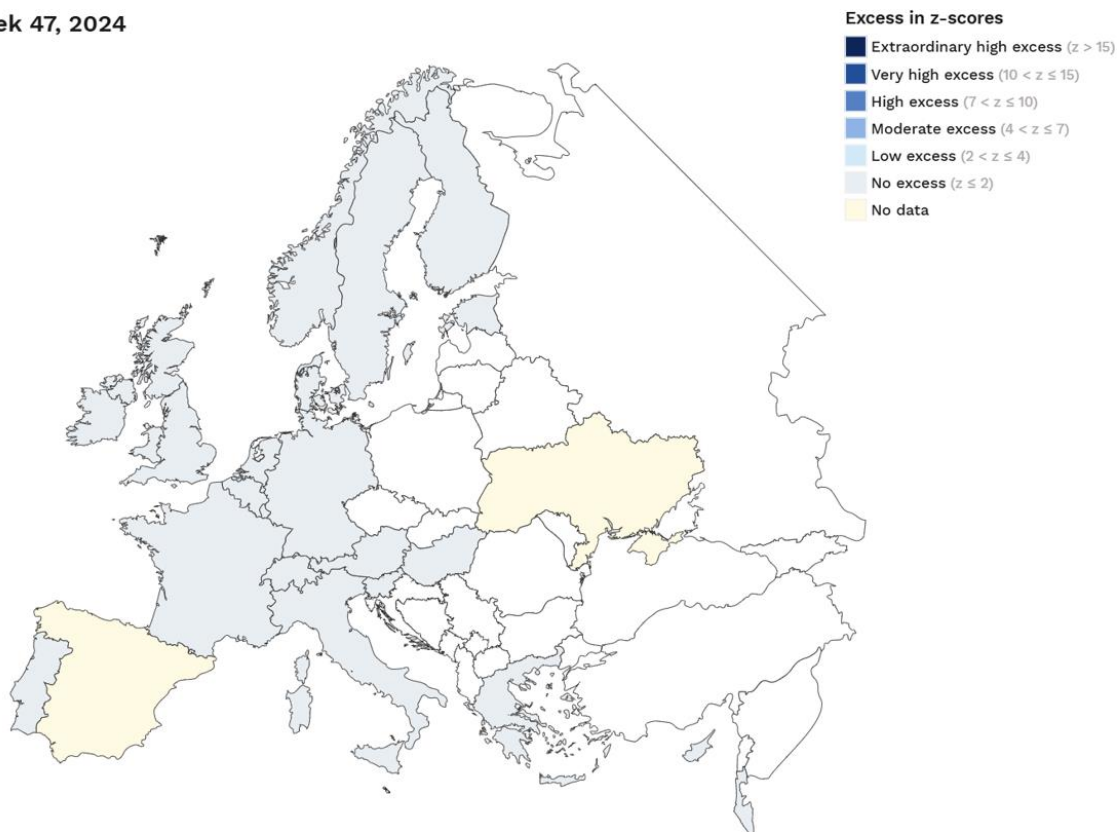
ek 47, 2024

Excess in z-scores
Extraordinary high excess $(z > 15)$
Very high excess $(10 < z \leq 15)$
High excess $(7 < z \leq 10)$
Moderate excess $(4 < z \leq 7)$
Low excess $(2 < z \leq 4)$
No excess $(z \leq 2)$
No data